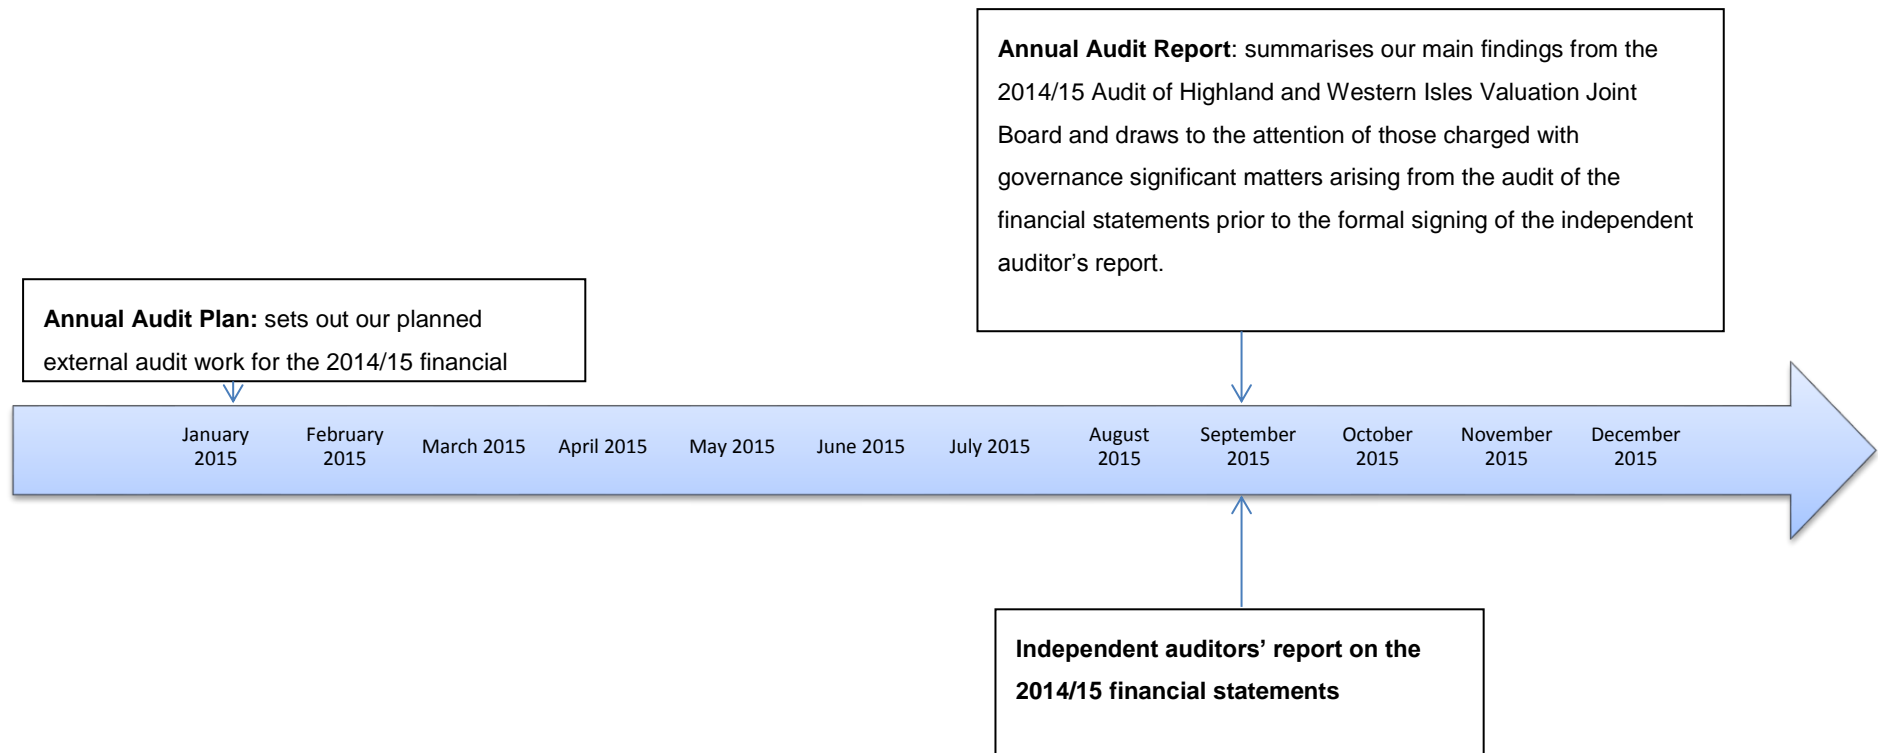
**Annual Audit Report**: summarises our main findings from the 2014/15 Audit of Highland and Western Isles Valuation Joint Board and draws to the attention of those charged with governance significant matters arising from the audit of the financial statements prior to the formal signing of the independent auditor’s report.

**Annual Audit Plan:** sets out our planned external audit work for the 2014/15 financial

January 2015
February 2015
March 2015
April 2015
May 2015
June 2015
July 2015
August 2015
September 2015
October 2015
November 2015
December 2015

**Independent auditors’ report on the 2014/15 financial statements**